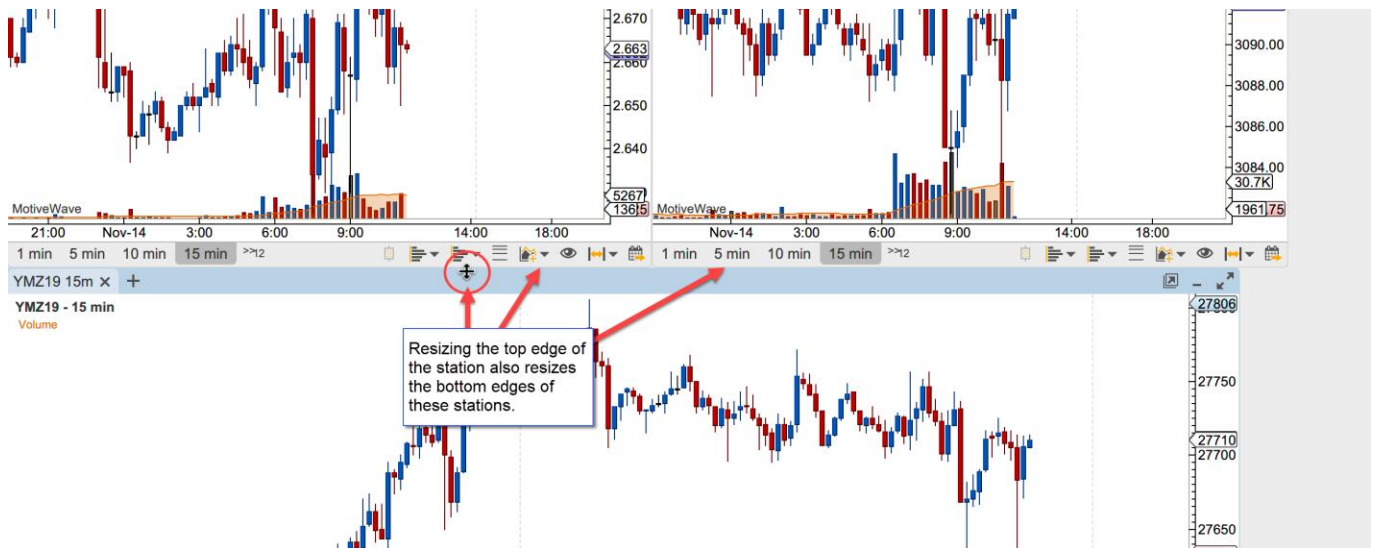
2.670
2.663
2.660
2.650
2.640
5267
1365
MotiveWave
21:00
Nov-14
3:00
6:00
9:00
14:00
18:00
1 min
5 min
10 min
15 min
>>12

3090.00
3088.00
3086.00
3084.00
30.7K
1961.75
MotiveWave
Nov-14
3:00
6:00
9:00
14:00
18:00
1 min
5 min
10 min
15 min
>>12

YMZ19 15m ×
+
YMZ19 - 15 min
Volume

Resizing the top edge of the station also resizes the bottom edges of these stations.

27806
27750
27710
27700
27650